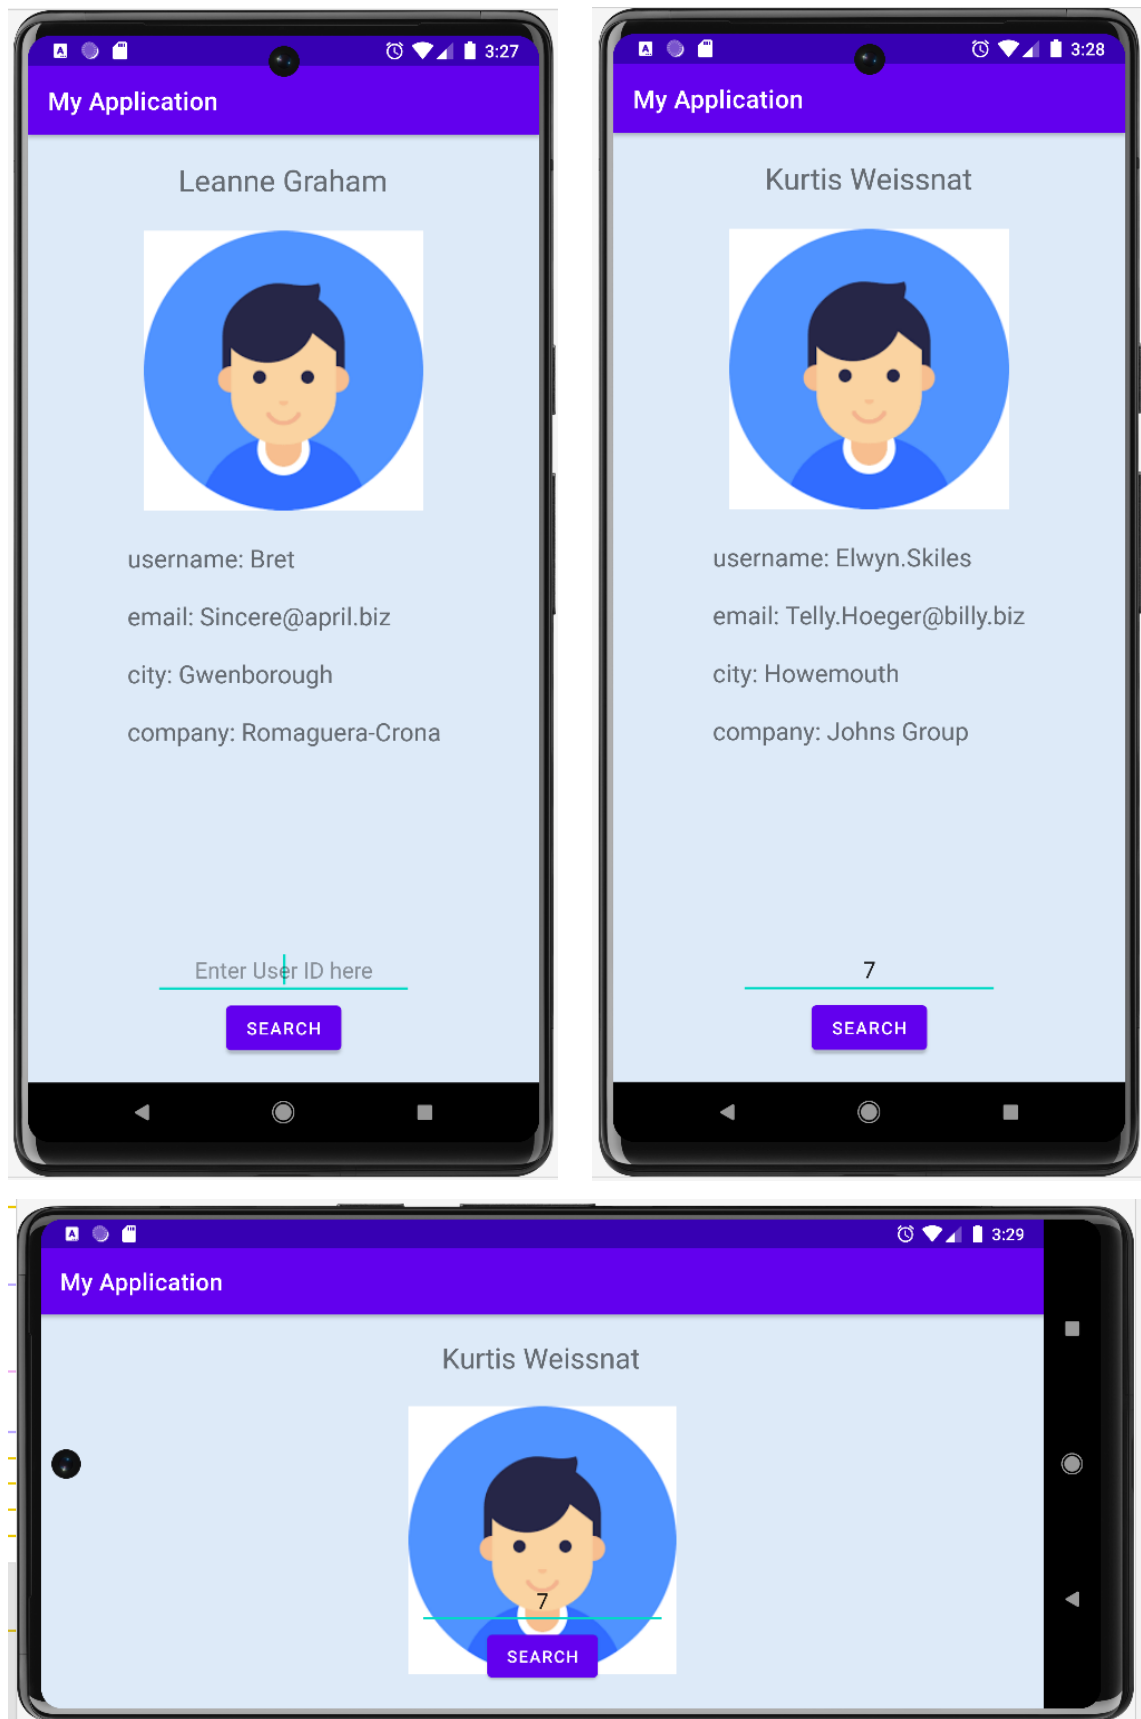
3:27

My Application

Leanne Graham

username: Bret

email: Sincere@april.biz

city: Gwenborough

company: Romaguera-Crona

Enter User ID here

SEARCH

3:28

My Application

Kurtis Weissnat

username: Elwyn.Skiles

email: Telly.Hoeger@billy.biz

city: Howemouth

company: Johns Group

7

SEARCH

3:29

My Application

Kurtis Weissnat

7

SEARCH